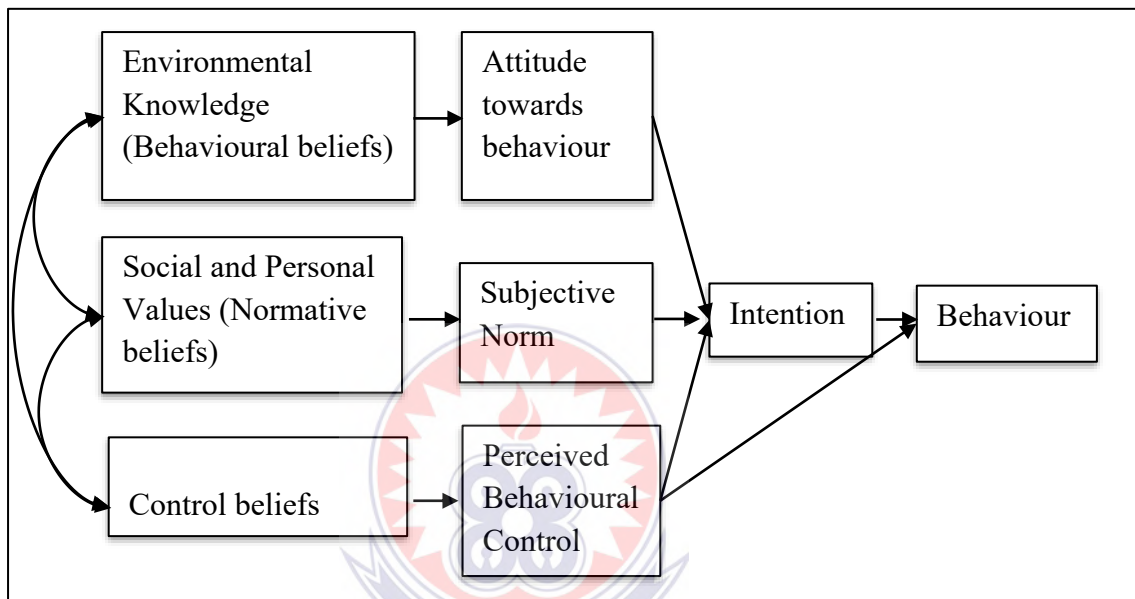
Environmental Knowledge (Behavioural beliefs)

Attitude towards behaviour

Social and Personal Values (Normative beliefs)

Subjective Norm

Intention

Behaviour

Control beliefs

Perceived Behavioural Control